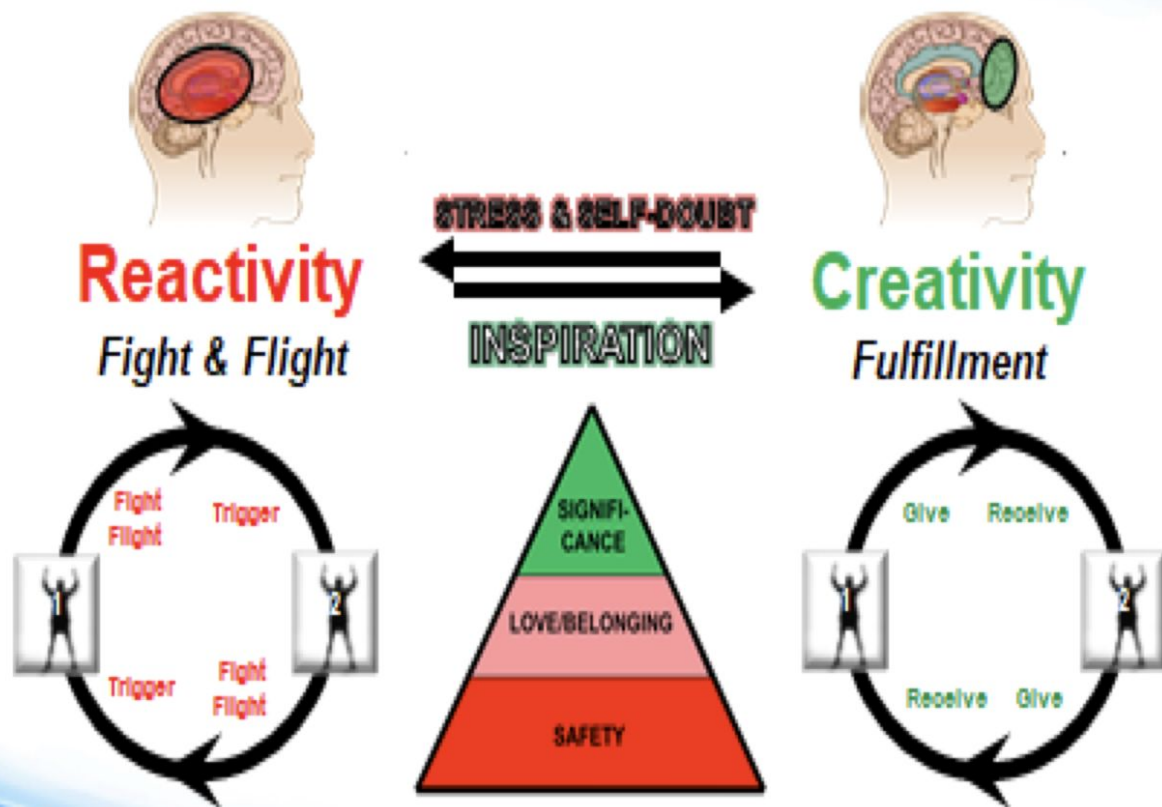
STRESS & SELF-DOUBT

Reactivity

Fight & Flight

INSPIRATION

Creativity

Fulfillment

Fight Flight

Trigger

1

2

Trigger

Fight Flight

SIGNIFI-CANCE

LOVE/BELONGING

SAFETY

Give

Receive

1

2

Receive

Give